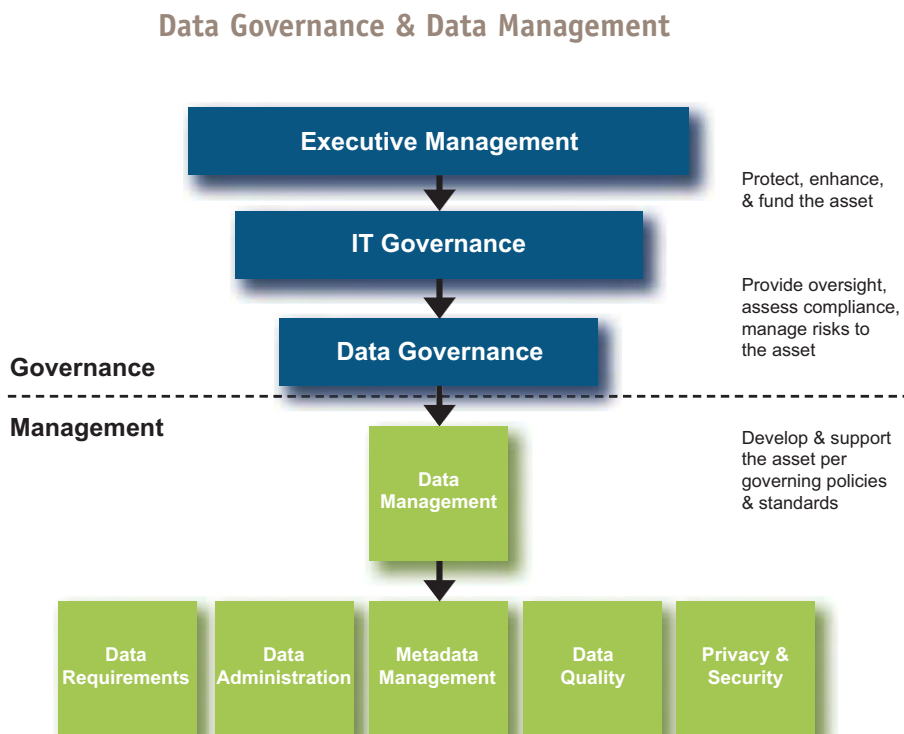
Data Governance & Data Management

Executive Management

Protect, enhance, & fund the asset

IT Governance

Provide oversight, assess compliance, manage risks to the asset

Data Governance

Governance

Management

Data Management

Develop & support the asset per governing policies & standards

Data Requirements

Data Administration

Metadata Management

Data Quality

Privacy & Security